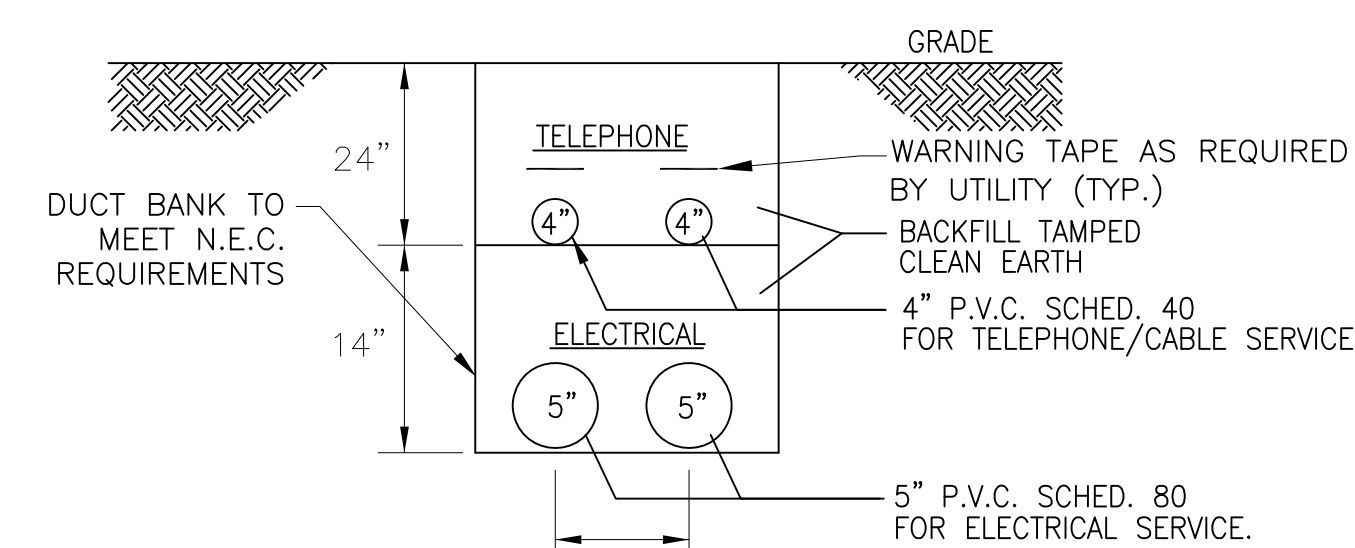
GRADE

TELEPHONE

WARNING TAPE AS REQUIRED BY UTILITY (TYP.)

24"

DUCT BANK TO MEET N.E.C. REQUIREMENTS

4"

4"

BACKFILL TAMPED CLEAN EARTH

4" P.V.C. SCHED. 40 FOR TELEPHONE/CABLE SERVICE

ELECTRICAL

14"

5"

5"

5" P.V.C. SCHED. 80 FOR ELECTRICAL SERVICE.